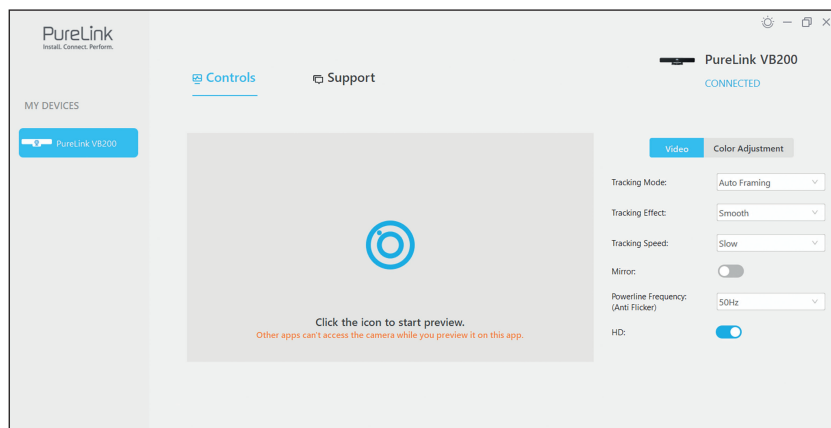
PureLink
Install. Connect. Perform.

MY DEVICES

PureLink VB200

Controls

Support

PureLink VB200
CONNECTED

Click the icon to start preview.
Other apps can't access the camera while you preview it on this app.

Video

Color Adjustment

Tracking Mode: Auto Framing

Tracking Effect: Smooth

Tracking Speed: Slow

Mirror:

Powerline Frequency: (Anti Flicker) 50Hz

HD: